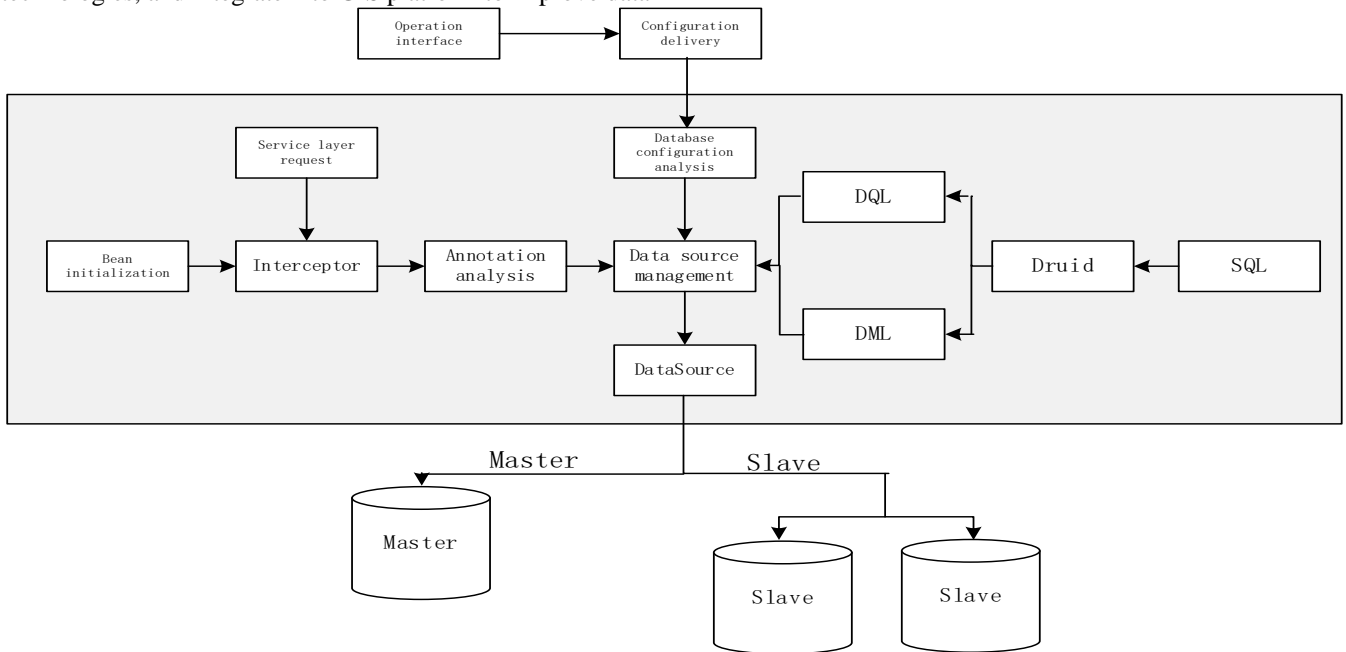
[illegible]

Operation interface

Configuration delivery

Service layer request

Database configuration analysis

DQL

Bean initialization

Interceptor

Annotation analysis

Data source management

Druid

SQL

DML

DataSource

Master

Slave

Master

Slave

Slave